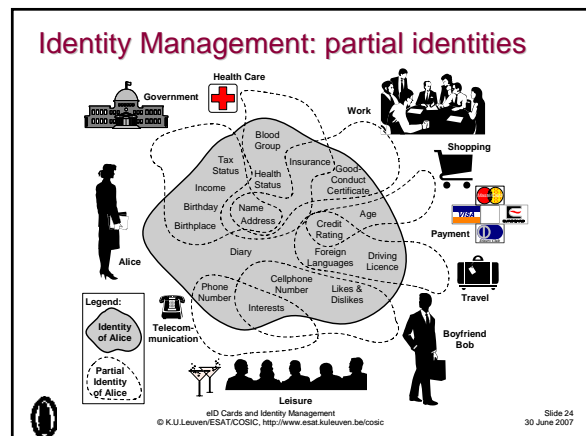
Identity Management: partial identities

Health Care

Government

Work

Shopping

Payment

VISA

Travel

Alice

Boyfriend Bob

Telecommunication

Leisure

Blood Group

Tax Status

Health Status

Insurance

Good-Conduct Certificate

Income

Birthday

Name

Address

Birthplace

Age

Credit Rating

Foreign Languages

Driving Licence

Diary

Phone Number

Cellphone Number

Likes & Dislikes

Interests

Legend:

Identity of Alice

Partial Identity of Alice

eID Cards and Identity Management
© K.U.Leuven/ESAT/COSIC, http://www.esat.kuleuven.be/cosic

Slide 24
30 June 2007